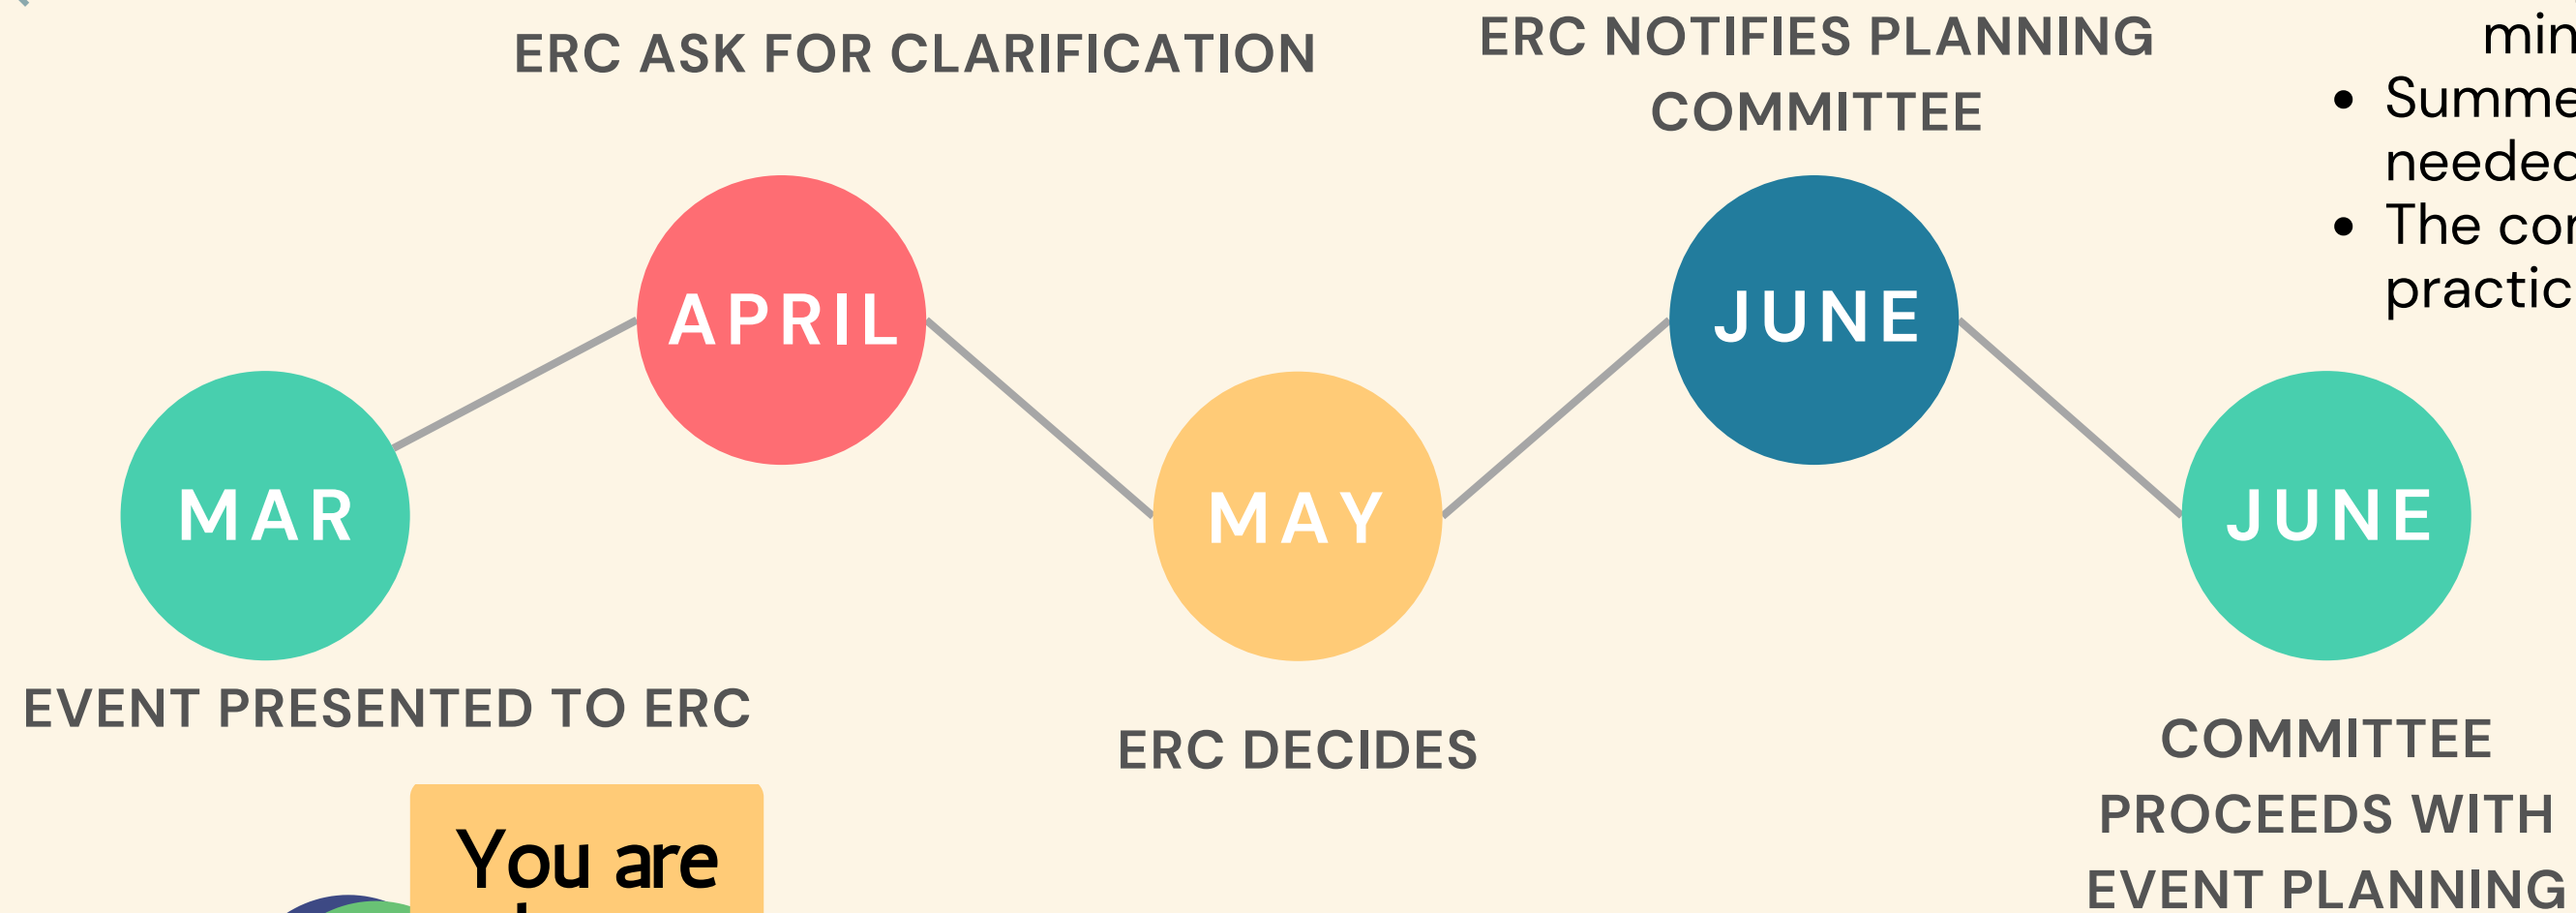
ERC ASK FOR CLARIFICATION

ERC NOTIFIES PLANNING COMMITTEE

min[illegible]

- Summe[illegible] needed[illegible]
- The co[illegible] practic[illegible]

APRIL

JUNE

MAR

MAY

JUNE

EVENT PRESENTED TO ERC

ERC DECIDES

COMMITTEE PROCEEDS WITH EVENT PLANNING

You are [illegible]